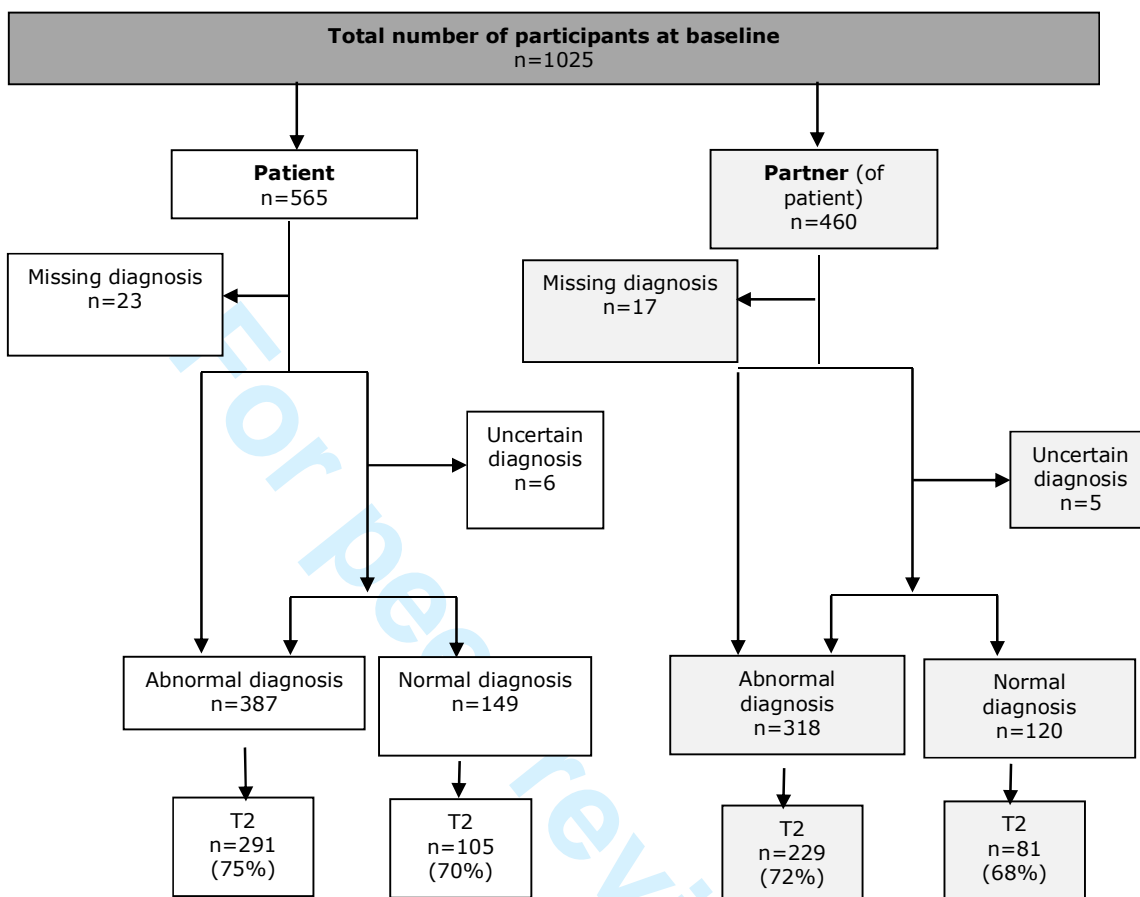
**Total number of participants at baseline**
n=1025

**Patient**
n=565

**Partner** (of patient)
n=460

Missing diagnosis
n=23

Missing diagnosis
n=17

Uncertain diagnosis
n=6

Uncertain diagnosis
n=5

Abnormal diagnosis
n=387

Normal diagnosis
n=149

Abnormal diagnosis
n=318

Normal diagnosis
n=120

T2
n=291
(75%)

T2
n=105
(70%)

T2
n=229
(72%)

T2
n=81
(68%)

For peer review